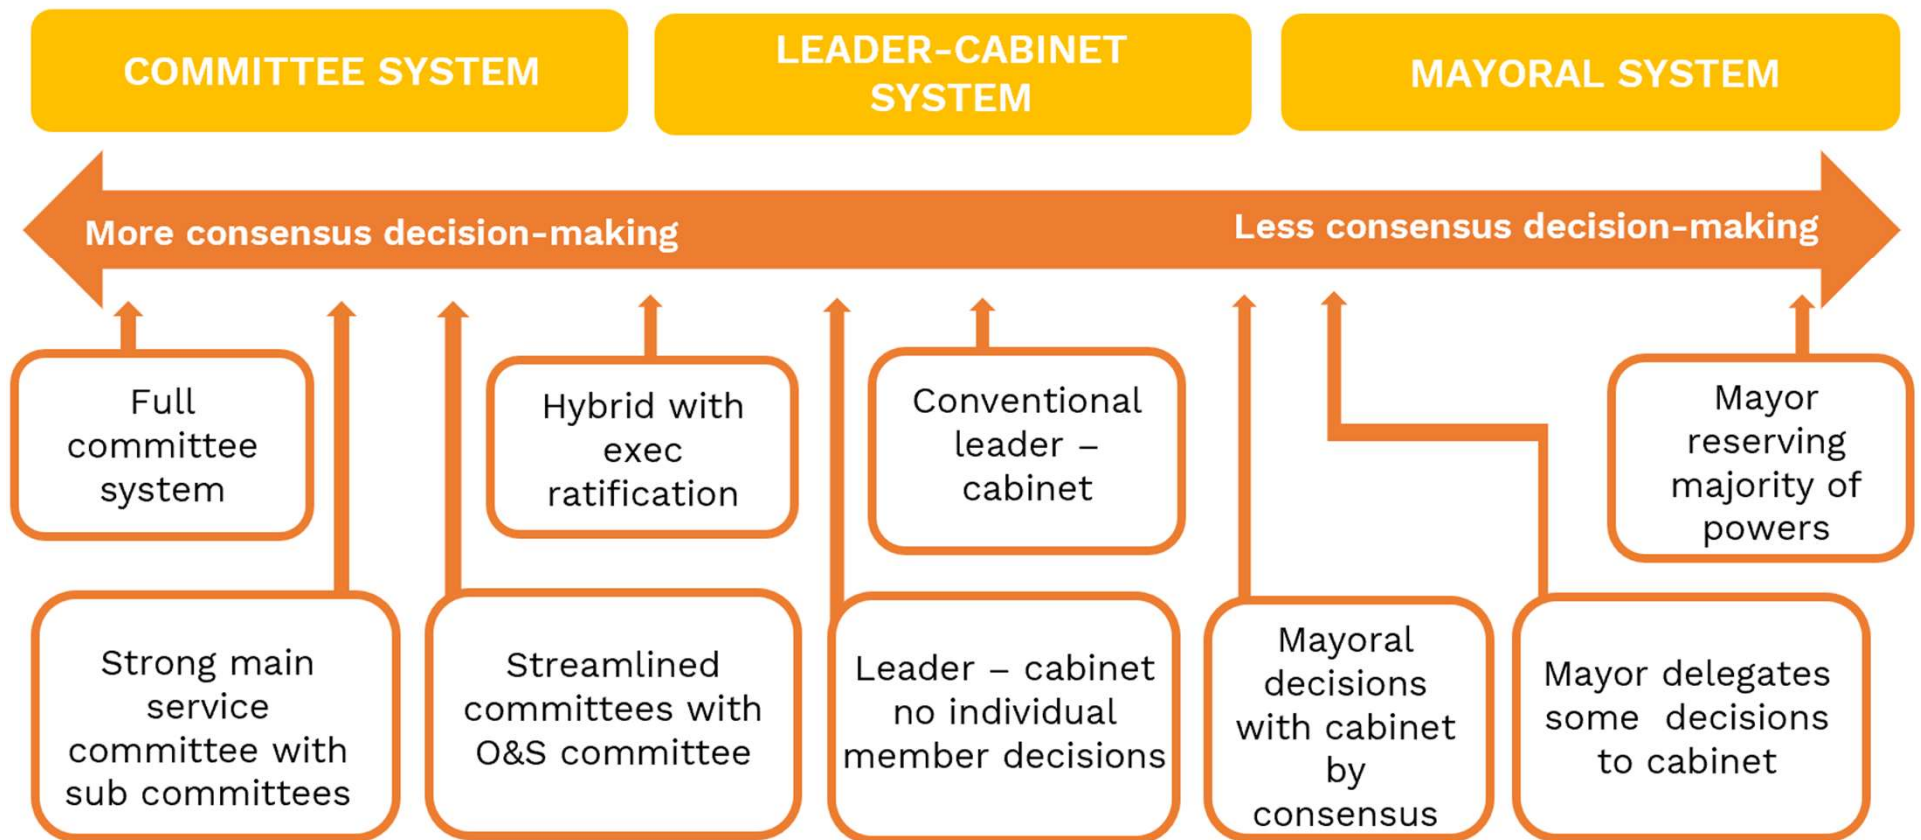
COMMITTEE SYSTEM

LEADER-CABINET SYSTEM

MAYORAL SYSTEM

More consensus decision-making

Less consensus decision-making

Full committee system

Hybrid with exec ratification

Conventional leader – cabinet

Mayor reserving majority of powers

Strong main service committee with sub committees

Streamlined committees with O&S committee

Leader – cabinet no individual member decisions

Mayoral decisions with cabinet by consensus

Mayor delegates some decisions to cabinet